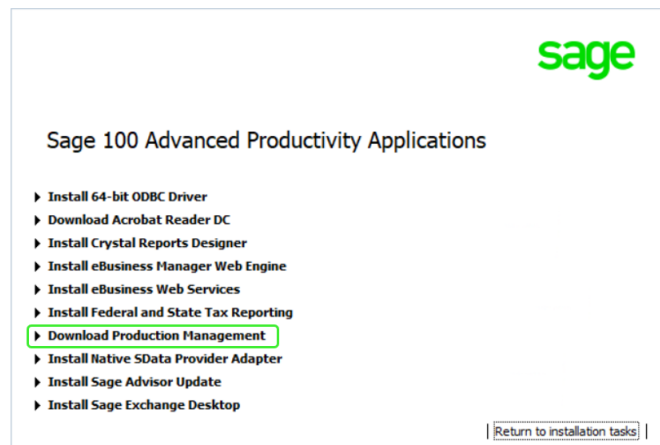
sage

Sage 100 Advanced Productivity Applications

Install 64-bit ODBC Driver
Download Acrobat Reader DC
Install Crystal Reports Designer
Install eBusiness Manager Web Engine
Install eBusiness Web Services
Install Federal and State Tax Reporting
Download Production Management
Install Native SData Provider Adapter
Install Sage Advisor Update
Install Sage Exchange Desktop

Return to installation tasks